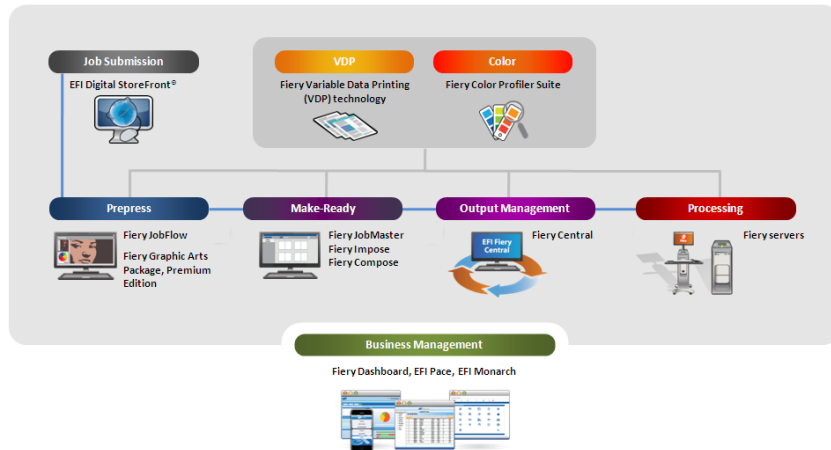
Job Submission

EFI Digital StoreFront®

VDP

Fiery Variable Data Printing (VDP) technology

Color

Fiery Color Profiler Suite

Prepress

Fiery JobFlow

Fiery Graphic Arts Package, Premium Edition

Make-Ready

Fiery JobMaster
Fiery Impose
Fiery Compose

Output Management

EFI Fiery Central

Fiery Central

Processing

Fiery servers

Business Management

Fiery Dashboard, EFI Pace, EFI Monarch